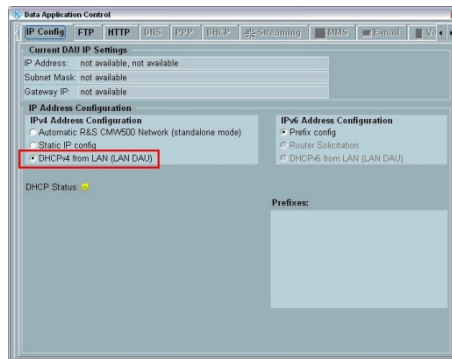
Data Application Control

IP Config FTP HTTP DNS PPP DHCP Streaming MMS Email Vi

Current DAU IP Settings
IP Address: not available, not available
Subnet Mask: not available
Gateway IP: not available

IP Address Configuration
IPv4 Address Configuration
Automatic R&S CMW500 Network (standalone mode)
Static IP config
DHCPv4 from LAN (LAN DAU)

IPv6 Address Configuration
Prefix config
Router Solicitation
DHCPv6 from LAN (LAN DAU)

DHCP Status:

Prefixes: